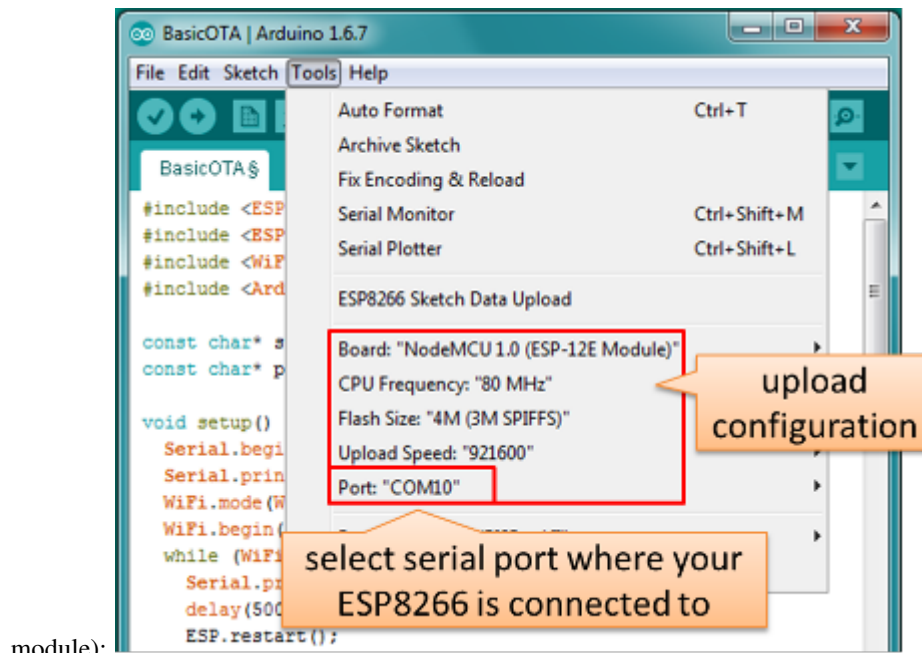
module):

BasicOTA | Arduino 1.6.7

File Edit Sketch Tools Help

BasicOTA §

#include <ESP
#include <ESP
#include <WiF
#include <Ard

const char* s
const char* p

void setup()
Serial.begi
Serial.prin
WiFi.mode(W
WiFi.begin(
while (WiFi
Serial.pr
delay(500
ESP.restart();

Auto Format Ctrl+T
Archive Sketch
Fix Encoding & Reload
Serial Monitor Ctrl+Shift+M
Serial Plotter Ctrl+Shift+L
ESP8266 Sketch Data Upload
Board: "NodeMCU 1.0 (ESP-12E Module)"
CPU Frequency: "80 MHz"
Flash Size: "4M (3M SPIFFS)"
Upload Speed: "921600"
Port: "COM10"
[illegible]

upload configuration

select serial port where your ESP8266 is connected to